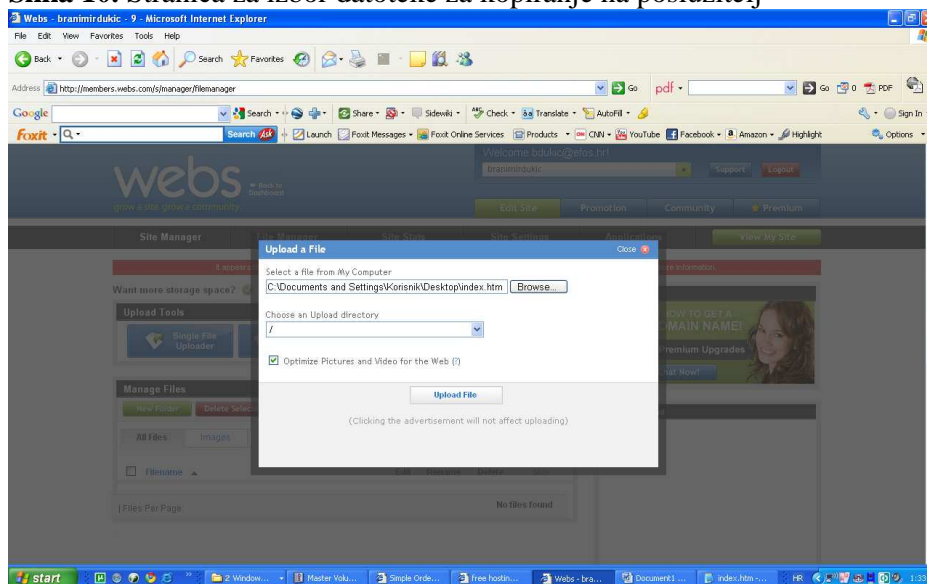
Slika 10: Stranica za izbor datoteke za kopiranje na poslužitelj

Webs - branimirdukic - 9 - Microsoft Internet Explorer

File Edit View Favorites Tools Help

Back Search Favorites

Address http://members.webs.com/s/manager/filemanager

Go pdf Go 0 PDF

Google Search Share Sidewiki Check Translate AutoFill Sign In

Foxit Search Launch Foxit Messages Foxit Online Services Products CNN YouTube Facebook Amazon Highlight Options

Welcome bdukic@efos.hr!

branimirdukic Support Logout

webs Back to Dashboard

grow a site grow a community

Edit Site Promotion Community Premium

Site Manager File Manager Site Stats Site Settings Applications View My Site

It appears more information

Want more storage space?

Upload Tools

Single File Uploader

Manage Files

New Folder Delete Selected

All Files Images

Filename

Edit Rename Delete Size

Files Per Page

No files found

HOW TO GET A DOMAIN NAME!

Premium Upgrades

Start Now!

Upload a File

Close

Select a file from My Computer

C:\Documents and Settings\Korisnik\Desktop\index.htm

Browse...

Choose an Upload directory

/

Optimize Pictures and Video for the Web (?)

Upload File

(Clicking the advertisement will not affect uploading)

start 2 Window... Master Volu... Simple Orde... free hostin... Webs - bra... Document1 ... index.htm -... HR 1:33